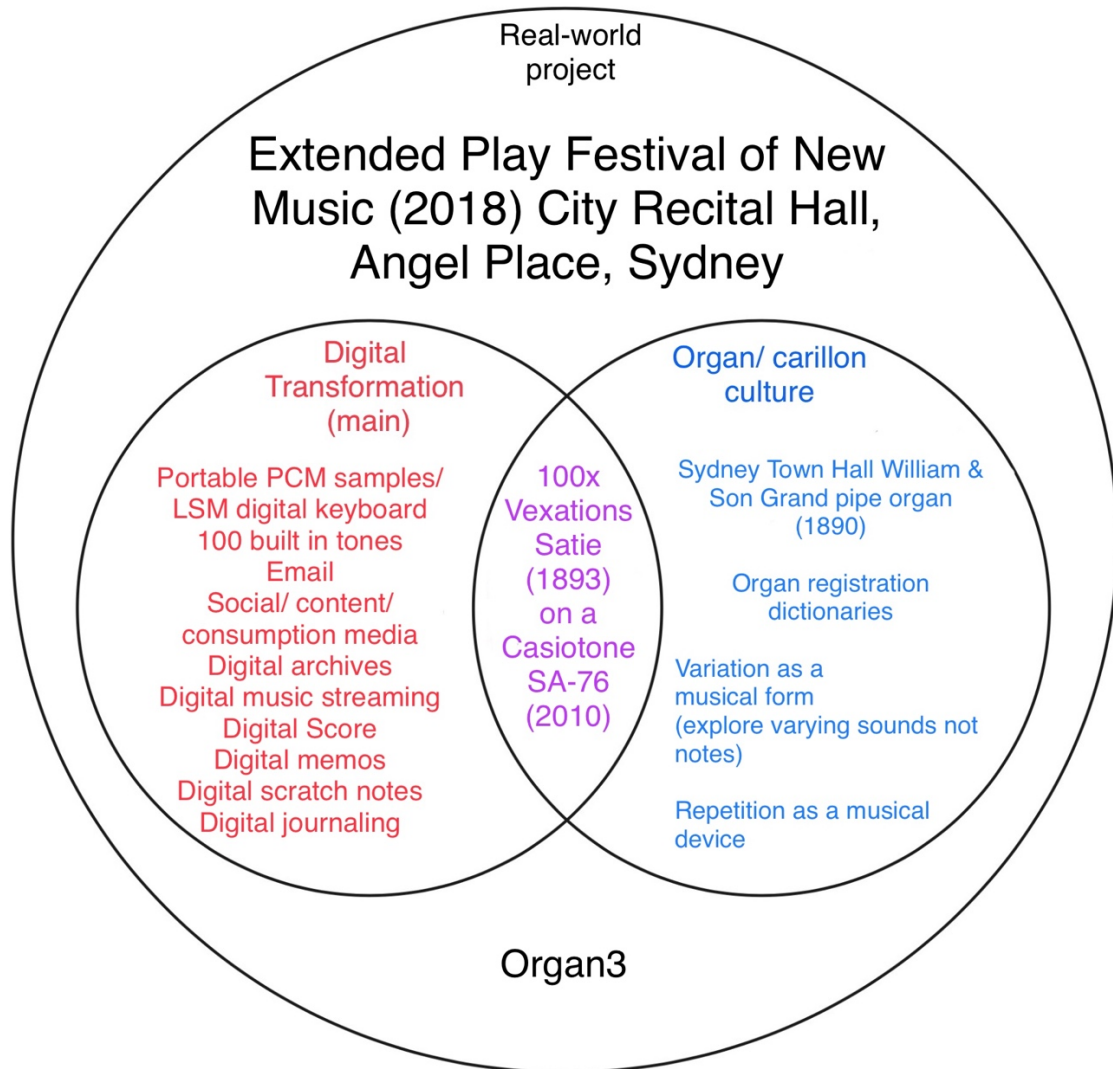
Real-world project

Extended Play Festival of New Music (2018) City Recital Hall, Angel Place, Sydney

Digital Transformation (main)

Portable PCM samples/ LSM digital keyboard
100 built in tones
Email
Social/ content/ consumption media
Digital archives
Digital music streaming
Digital Score
Digital memos
Digital scratch notes
Digital journaling

100x Vexations Satie (1893) on a Casiotone SA-76 (2010)

Organ/ carillon culture

Sydney Town Hall William & Son Grand pipe organ (1890)

Organ registration dictionaries

Variation as a musical form (explore varying sounds not notes)

Repetition as a musical device

Organ3